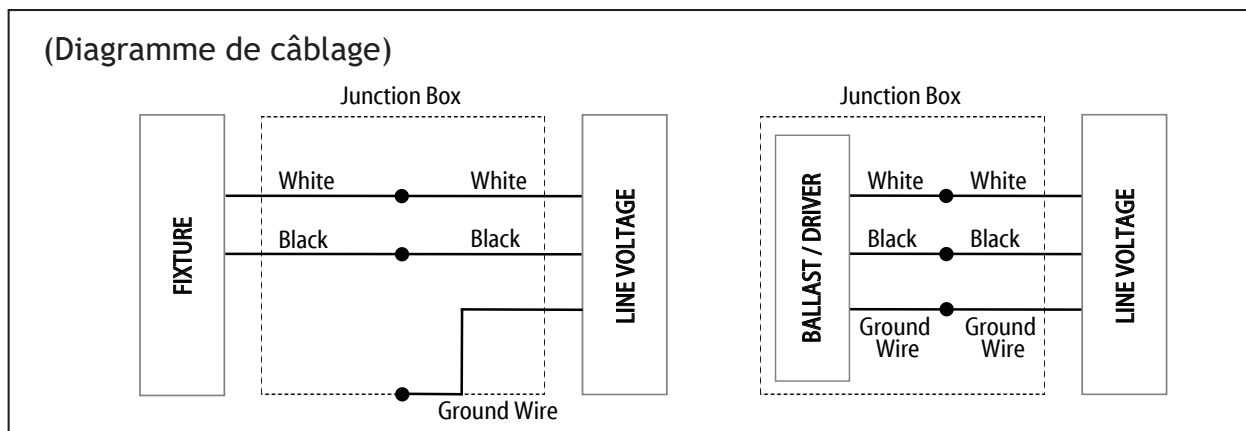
(Diagramme de câblage)

Junction Box

FIXTURE

White

White

Black

Black

LINE VOLTAGE

Ground Wire

Junction Box

BALLAST / DRIVER

White

White

Black

Black

Ground Wire

Ground Wire

LINE VOLTAGE